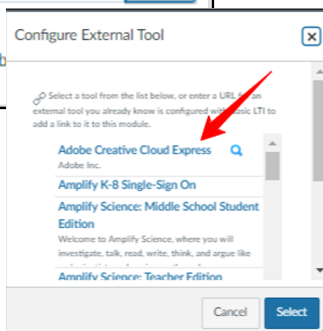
Configure External Tool

Select a tool from the list below, or enter a URL for an external tool you already know is configured with Basic LTI to add a link to it to this module.

Adobe Creative Cloud Express
Adobe Inc.

Amplify K-8 Single-Sign On

Amplify Science: Middle School Student Edition
Welcome to Amplify Science, where you will investigate, talk, read, write, think, and argue like

Amplify Science: Teacher Edition

Cancel Select